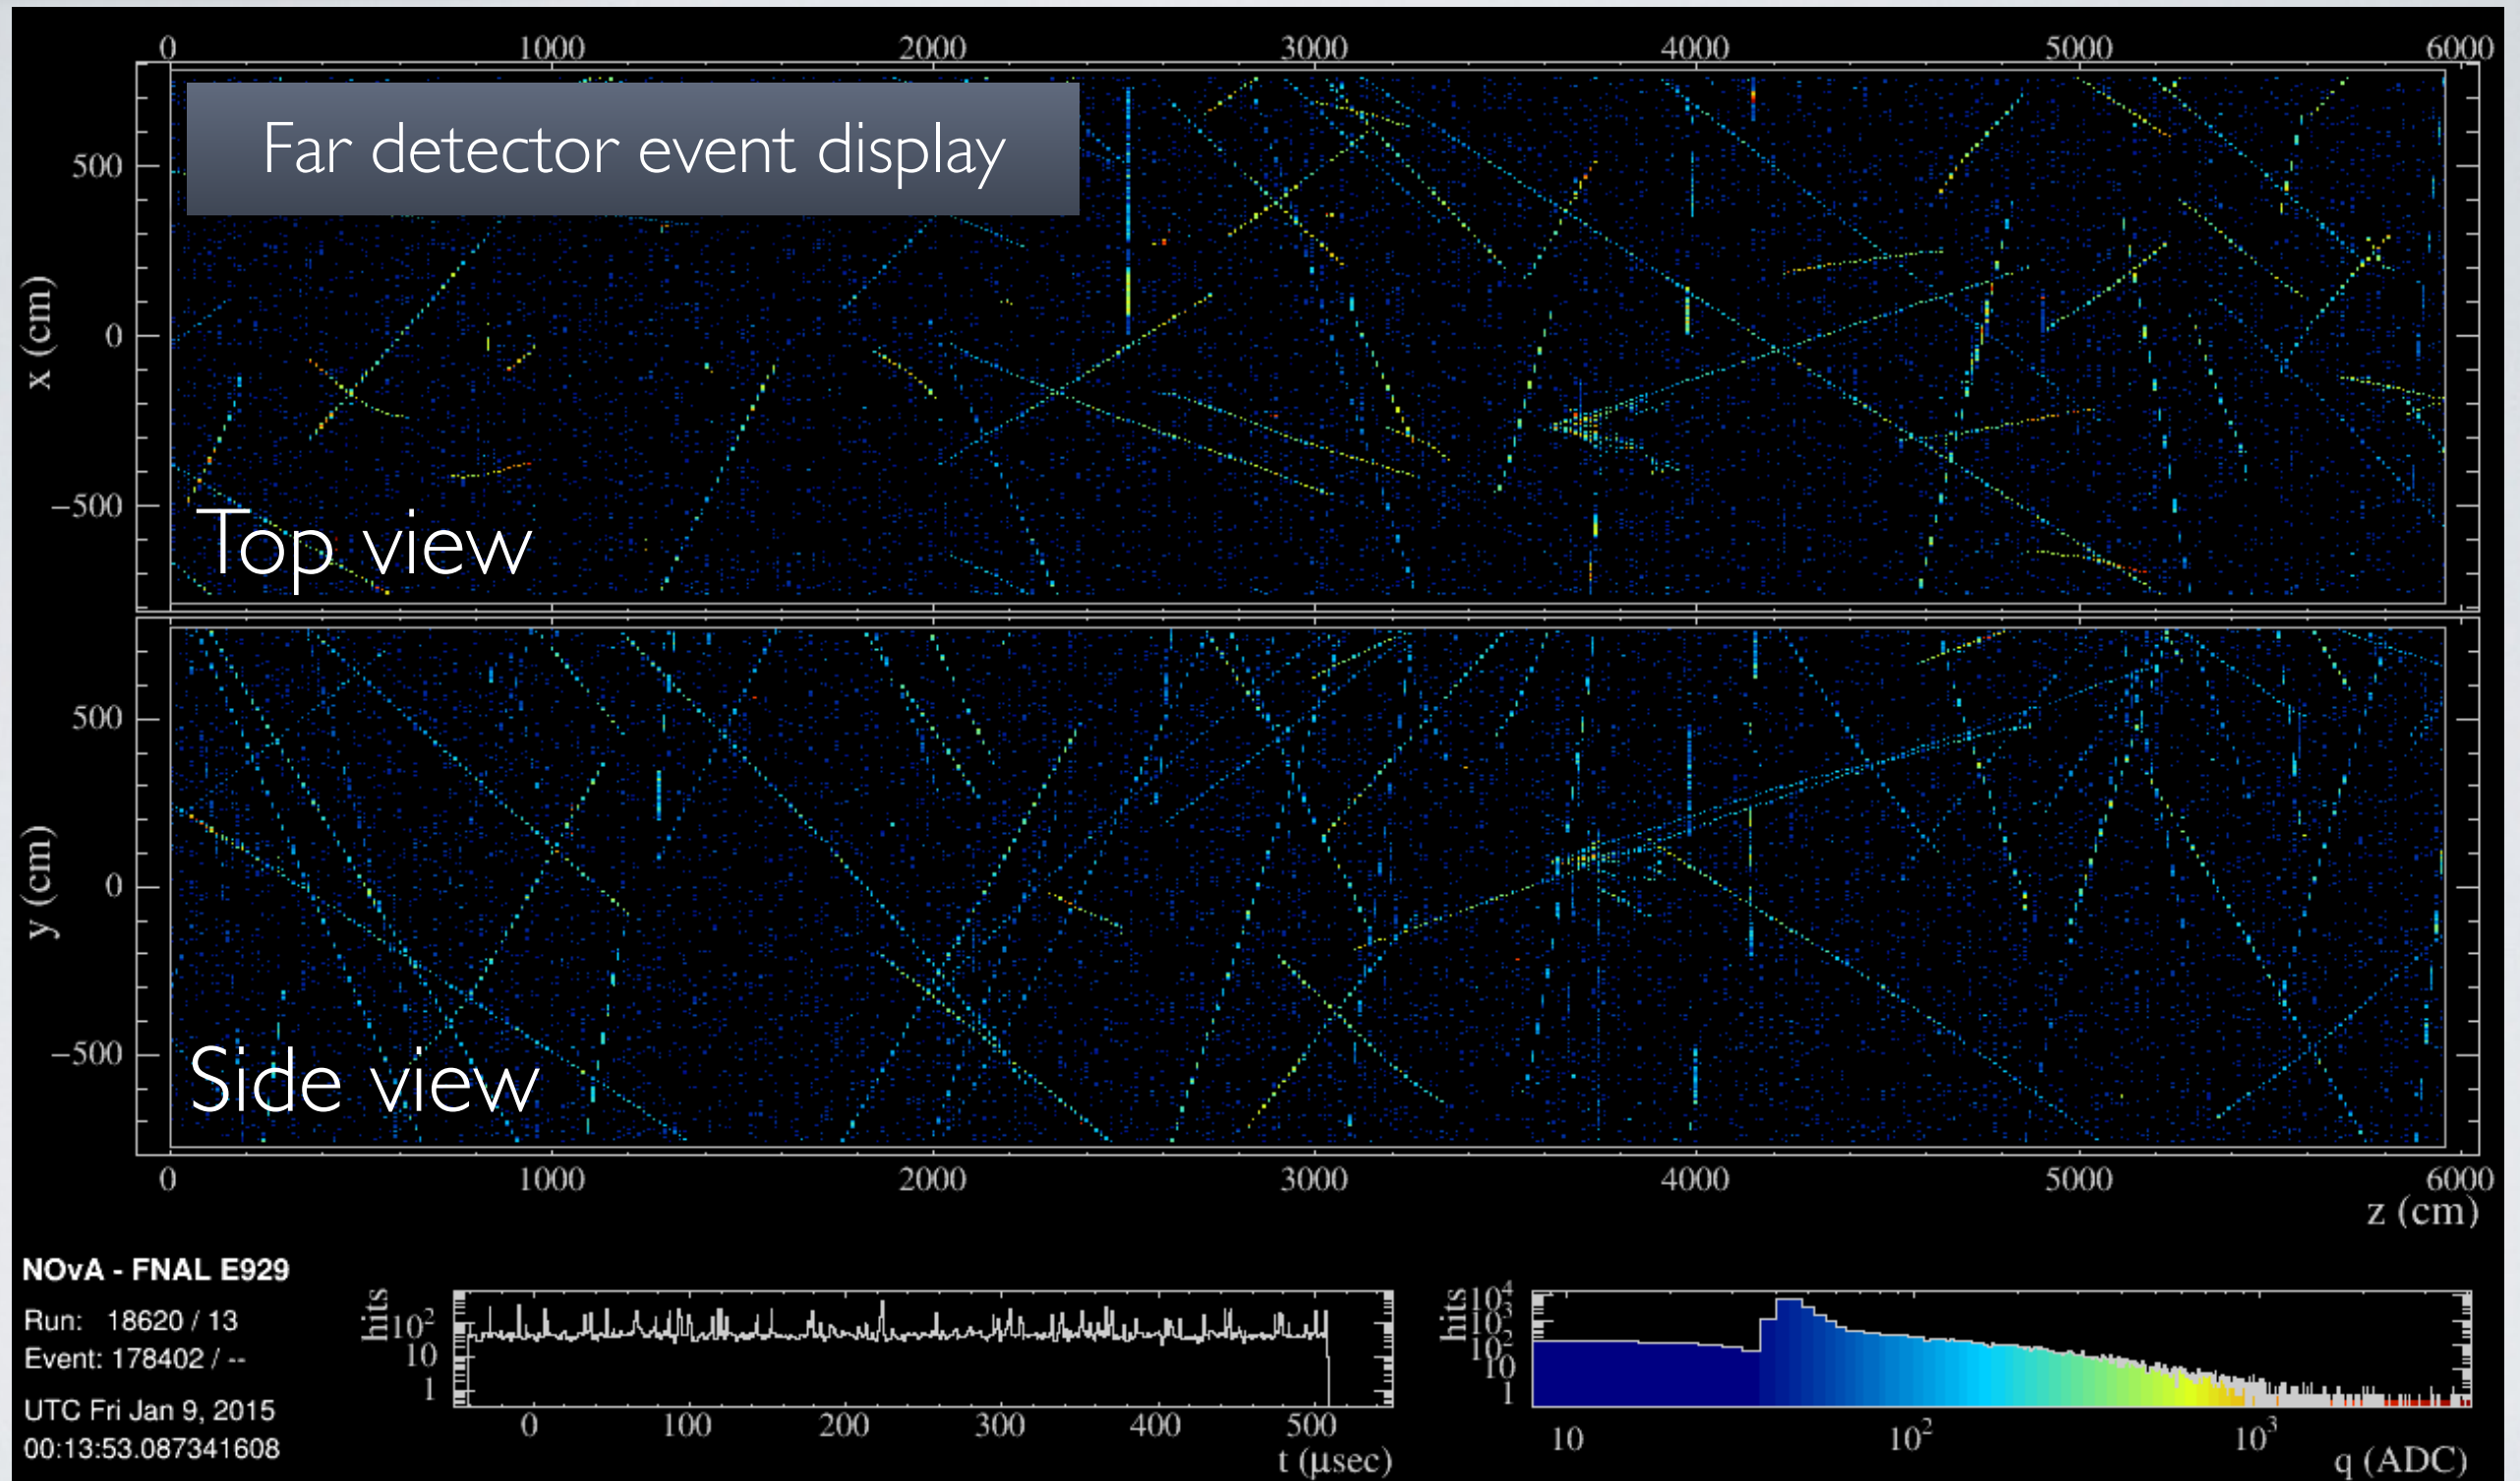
0 1000 2000 3000 4000 5000 6000

Far detector event display

500
0
−500
x (cm)

Top view

500
0
−500
y (cm)

Side view

0 1000 2000 3000 4000 5000 6000
z (cm)

NOvA - FNAL E929

Run: 18620 / 13
Event: 178402 / --

UTC Fri Jan 9, 2015
00:13:53.087341608

hits
$10^2$
10
1
0 100 200 300 400 500
t (μsec)

hits
$10^4$
$10^3$
$10^2$
10
1
10 $10^2$ $10^3$
q (ADC)